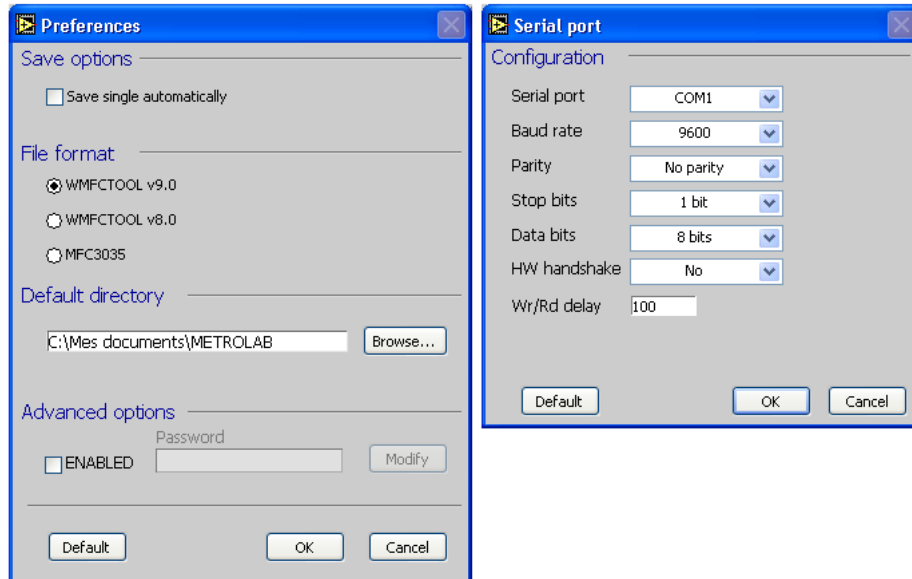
Preferences

Save options

Save single automatically

File format

WMFCTOOL v9.0

WMFCTOOL v8.0

MFC3035

Default directory

C:\Mes documents\METROLAB

Browse...

Advanced options

Password

ENABLED

Modify

Default

OK

Cancel

Serial port

Configuration

Serial port COM1

Baud rate 9600

Parity No parity

Stop bits 1 bit

Data bits 8 bits

HW handshake No

Wr/Rd delay 100

Default

OK

Cancel